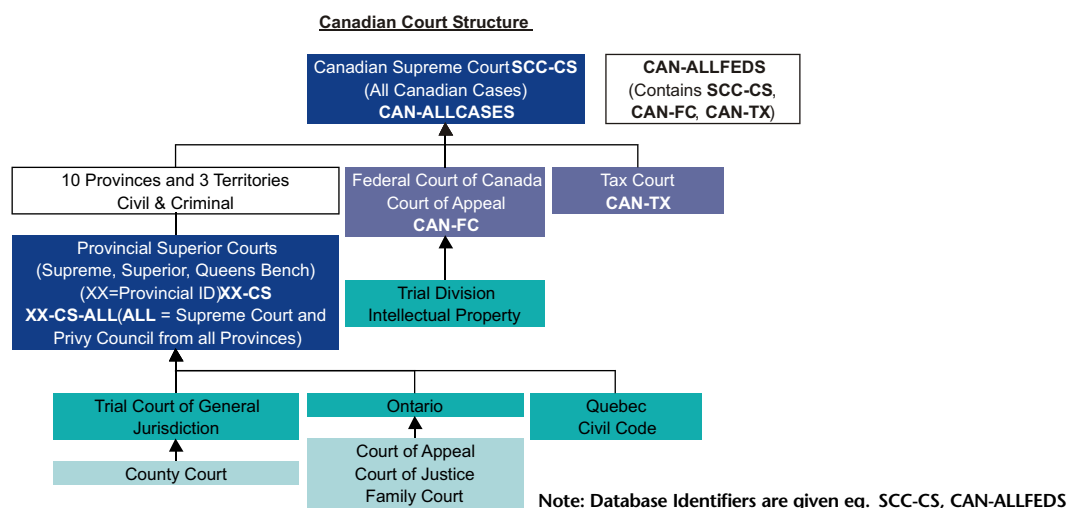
Canadian Court Structure

Canadian Supreme Court SCC-CS
(All Canadian Cases)
CAN-ALLCASES

CAN-ALLFEDS
(Contains SCC-CS, CAN-FC, CAN-TX)

10 Provinces and 3 Territories
Civil & Criminal

Federal Court of Canada
Court of Appeal
CAN-FC

Tax Court
CAN-TX

Provincial Superior Courts
(Supreme, Superior, Queens Bench)
(XX=Provincial ID) XX-CS
XX-CS-ALL (ALL = Supreme Court and Privy Council from all Provinces)

Trial Division
Intellectual Property

Trial Court of General Jurisdiction

Ontario

Quebec
Civil Code

County Court

Court of Appeal
Court of Justice
Family Court

Note: Database Identifiers are given eg. SCC-CS, CAN-ALLFEDS